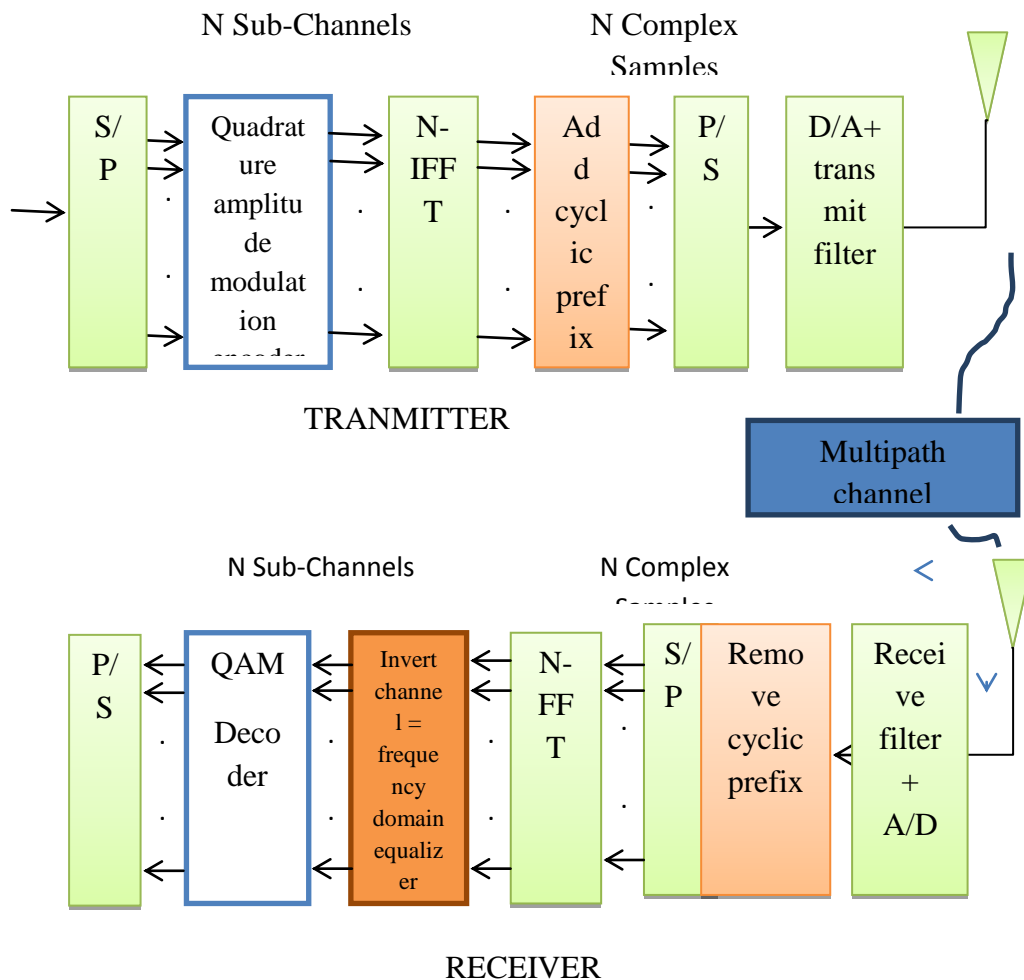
N Sub-Channels

N Complex Samples

S/P

Quadrature amplitude modulation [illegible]

N-IFFT

Add cyclic prefix

P/S

D/A+ transmit filter

TRANMITTER

Multipath channel

N Sub-Channels

N Complex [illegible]

P/S

QAM Decoder

Invert channel = frequency domain equalizer

N-FFT

S/P

Remove cyclic prefix

Receive filter + A/D

RECEIVER